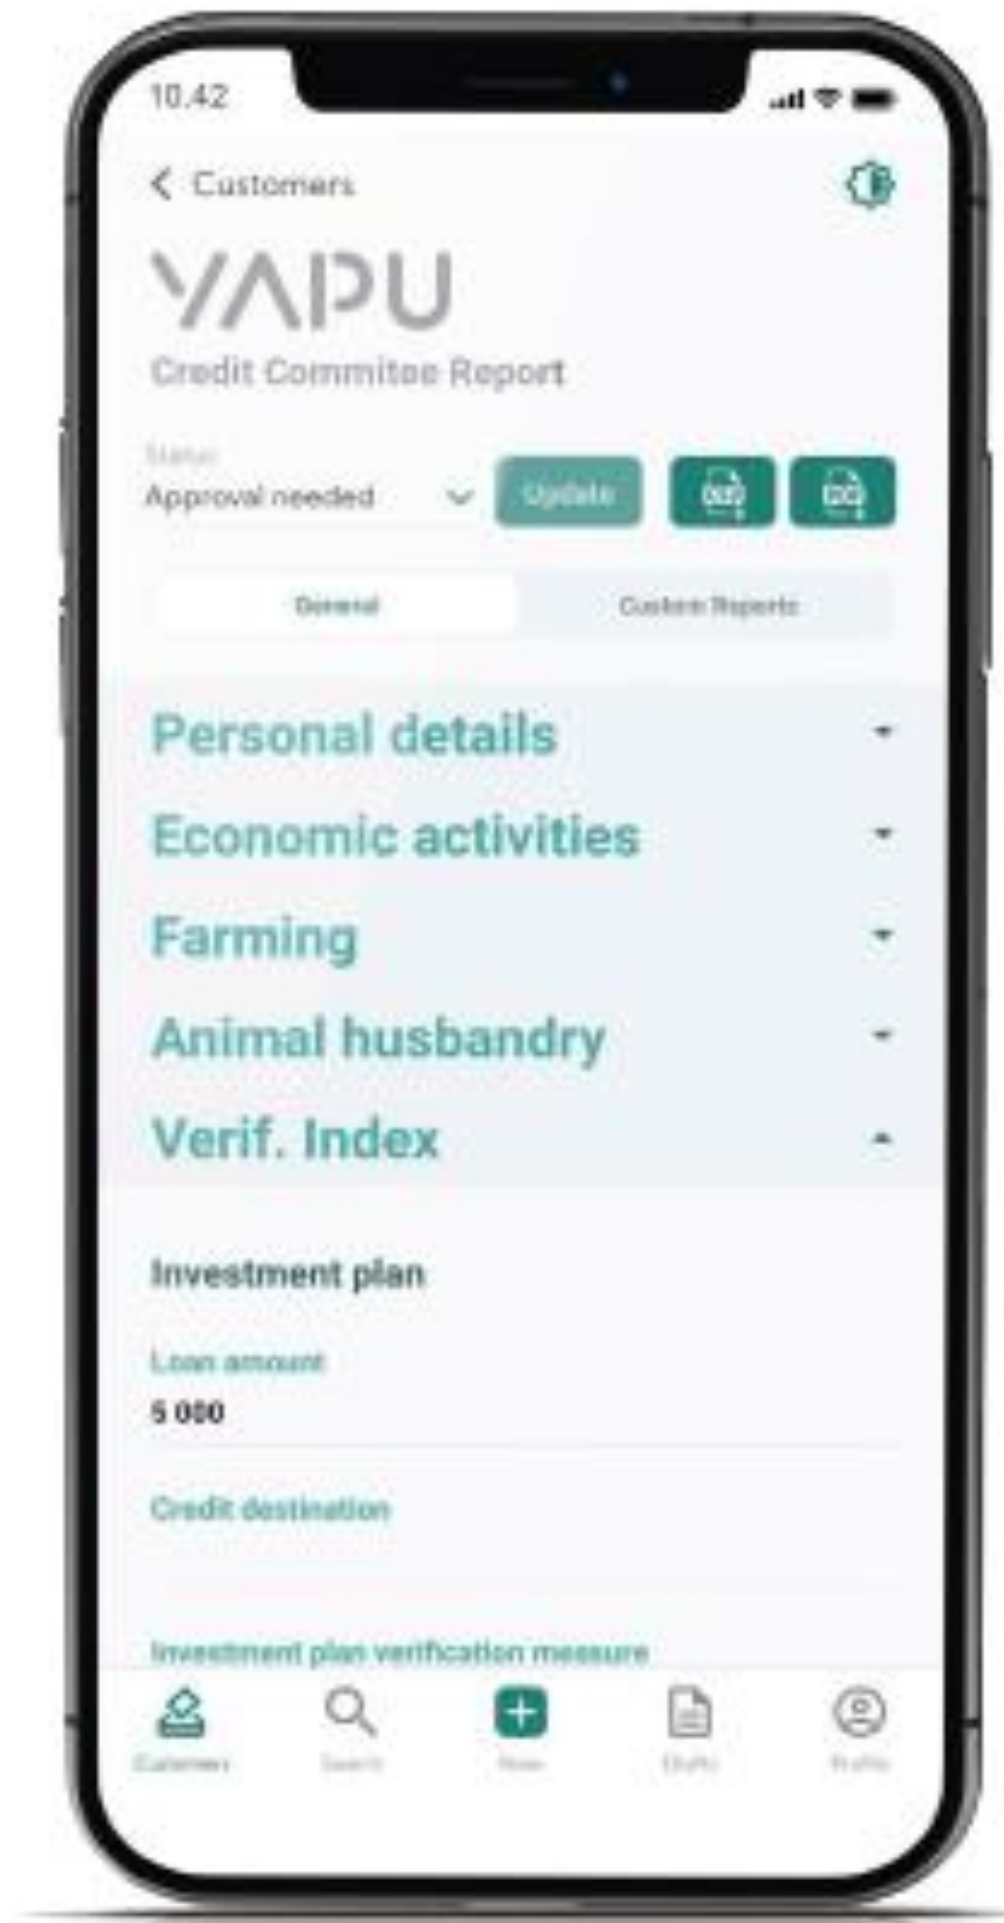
10.42

Customers

YAPU

Credit Commitee Report

Status
Approval needed

Update

General

Custom Reports

Personal details

Economic activities

Farming

Animal husbandry

Verif. Index

Investment plan

Loan amount
5 000

Credit destination

Investment plan verification measure

Customers

Search

New

Drafts

Profile